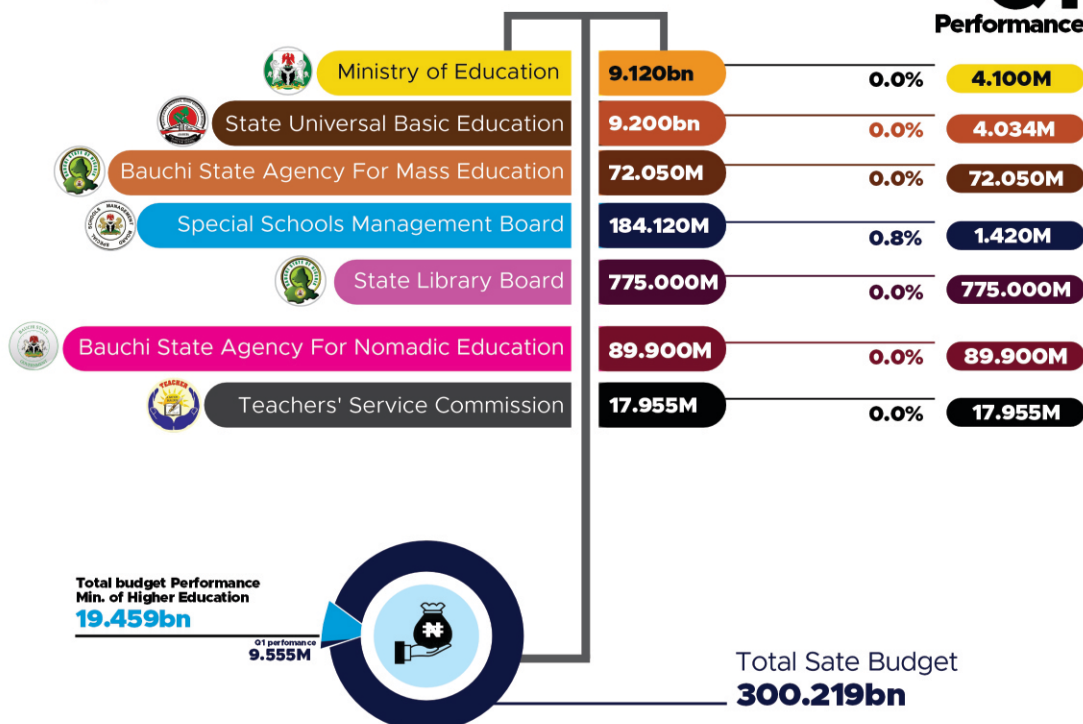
Performance

Ministry of Education
9.120bn
0.0%
4.100M

State Universal Basic Education
9.200bn
0.0%
4.034M

Bauchi State Agency For Mass Education
72.050M
0.0%
72.050M

Special Schools Management Board
184.120M
0.8%
1.420M

State Library Board
775.000M
0.0%
775.000M

Bauchi State Agency For Nomadic Education
89.900M
0.0%
89.900M

Teachers' Service Commission
17.955M
0.0%
17.955M

Total budget Performance
Min. of Higher Education
19.459bn

Q1 perfomance
9.555M

Total Sate Budget
300.219bn